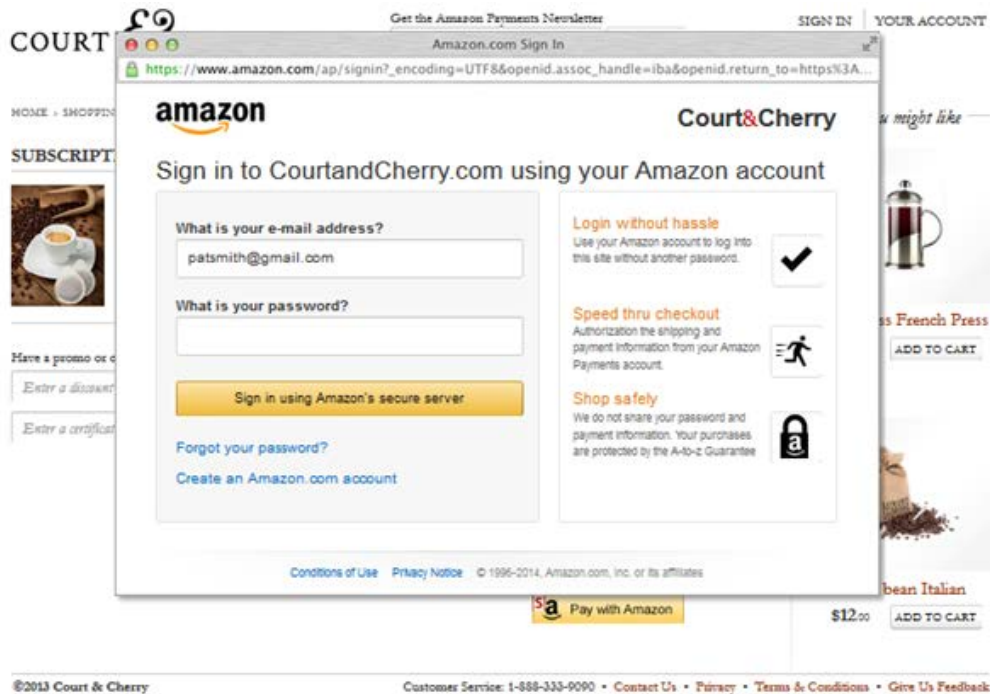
COURT

Get the Amazon Payments Newsletter

SIGN IN | YOUR ACCOUNT

Amazon.com Sign In

https://www.amazon.com/ap/signin?_encoding=UTF8&openid.assoc_handle=iba&openid.return_to=https%3A...

HOME › SHOPPIN

SUBSCRIPT

amazon

Court&Cherry

u might like

Sign in to CourtandCherry.com using your Amazon account

What is your e-mail address?

patsmith@gmail.com

What is your password?

Sign in using Amazon's secure server

Forgot your password?

Create an Amazon.com account

Login without hassle
Use your Amazon account to log into this site without another password.

Speed thru checkout
Authorization the shipping and payment information from your Amazon Payments account.

Shop safely
We do not share your password and payment information. Your purchases are protected by the A-to-z Guarantee

Conditions of Use Privacy Notice © 1996-2014, Amazon.com, Inc. or its affiliates

Have a promo or c

Enter a discount

Enter a certificat

s French Press

ADD TO CART

bean Italian

$12.00 ADD TO CART

Pay with Amazon

©2013 Court & Cherry

Customer Service: 1-888-333-9090 • Contact Us • Privacy • Terms & Conditions • Give Us Feedback